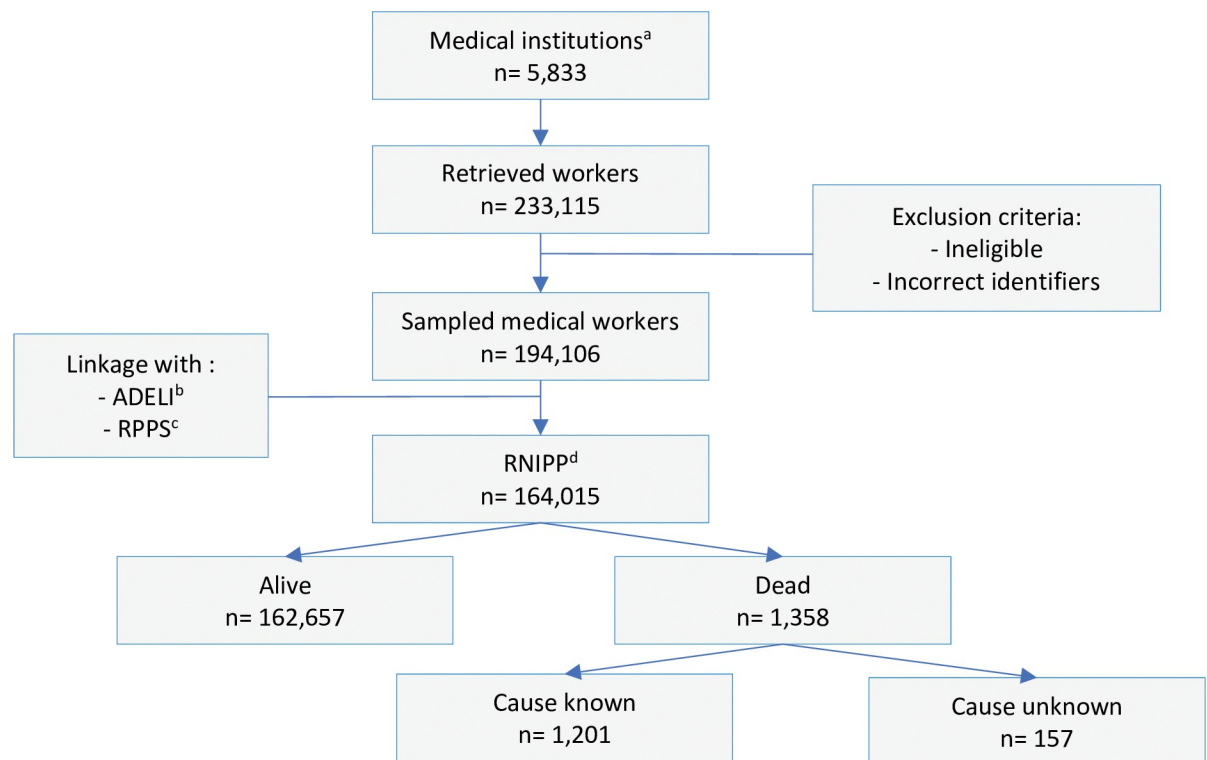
Medical institutions$^{a}$
n= 5,833

Retrieved workers
n= 233,115

Exclusion criteria:
- Ineligible
- Incorrect identifiers

Sampled medical workers
n= 194,106

Linkage with :
- ADELI$^{b}$
- RPPS$^{c}$

RNIPP$^{d}$
n= 164,015

Alive
n= 162,657

Dead
n= 1,358

Cause known
n= 1,201

Cause unknown
n= 157